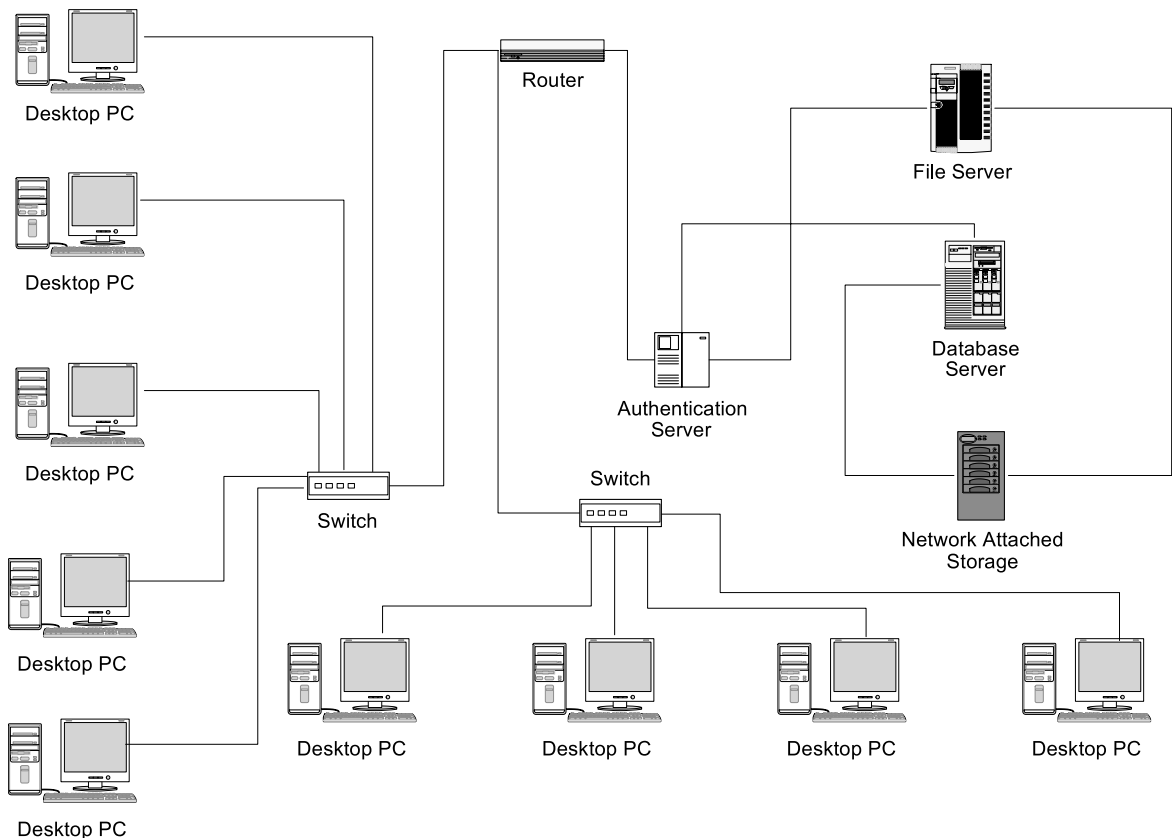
Desktop PC

Router

File Server

Desktop PC

Database Server

Authentication Server

Desktop PC

Switch

Switch

Network Attached Storage

Desktop PC

Desktop PC

Desktop PC

Desktop PC

Desktop PC

Desktop PC